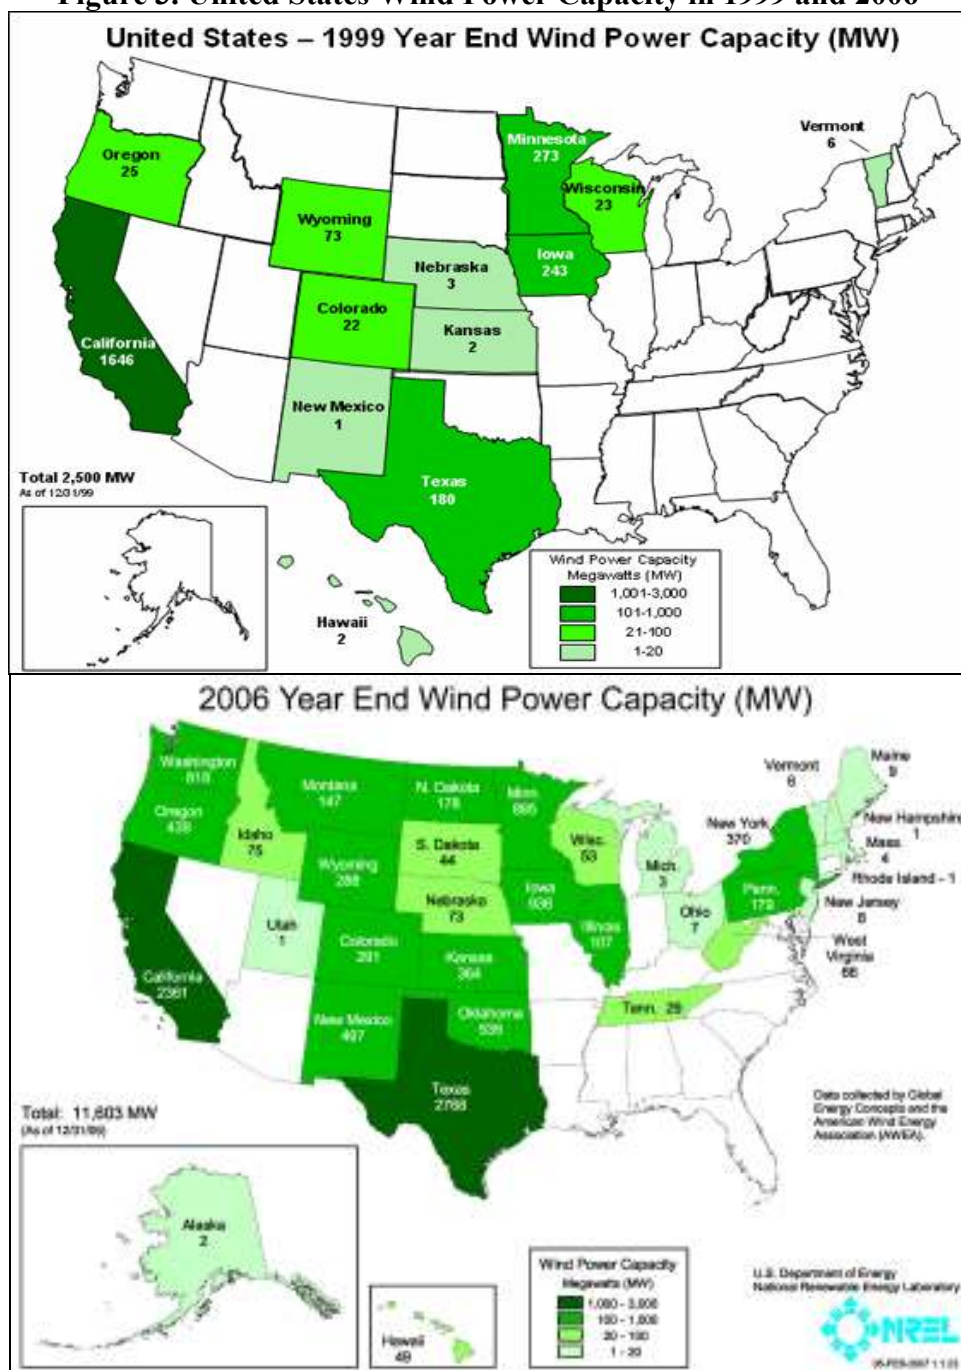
Figure 5: United States Wind Power Capacity in 1999 and 2006

United States – 1999 Year End Wind Power Capacity (MW)

Oregon
25

Wyoming
73

Minnesota
273

Wisconsin
23

Vermont
6

Iowa
243

Nebraska
3

Colorado
22

Kansas
2

California
1646

New Mexico
1

Texas
180

Hawaii
2

Total 2,500 MW
As of 12/31/99

Wind Power Capacity
Megawatts (MW)
1,001-3,000
101-1,000
21-100
1-20

2006 Year End Wind Power Capacity (MW)

Washington
818

Oregon
438

Idaho
75

Montana
147

N. Dakota
178

Minn.
895

Wisc.
53

Mich.
3

Vermont
6

Maine
9

New Hampshire
1

Mass.
4

Rhode Island - 1

New York
370

Penn.
179

New Jersey
8

Ohio
7

West Virginia
66

S. Dakota
44

Wyoming
288

Nebraska
73

Iowa
936

Illinois
107

Utah
1

Colorado
291

Kansas
364

California
2361

New Mexico
497

Oklahoma
535

Tenn. 29

Texas
2768

Total: 11,603 MW
(As of 12/31/06)

Alaska
2

Hawaii
49

Wind Power Capacity
Megawatts (MW)
1,000 - 3,000
100 - 1,000
20 - 100
1 - 20

Data collected by Global Energy Concepts and the American Wind Energy Association (AWEA).

U.S. Department of Energy
National Renewable Energy Laboratory

NREL

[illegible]